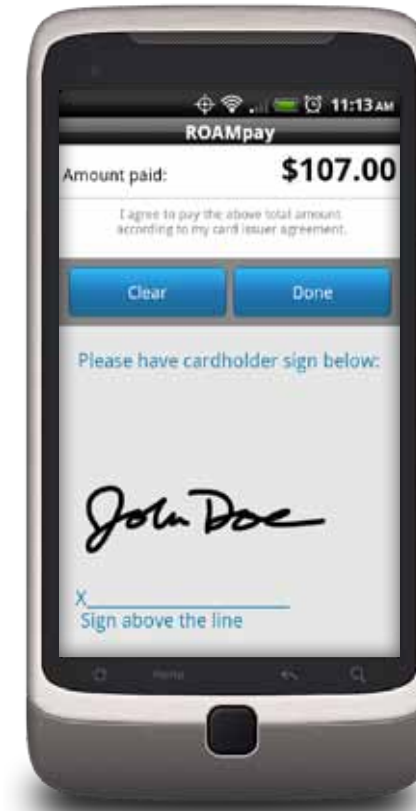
11:13 AM

ROAMpay

Amount paid: $107.00

I agree to pay the above total amount according to my card issuer agreement.

Clear

Done

Please have cardholder sign below:

John Doe

X

Sign above the line